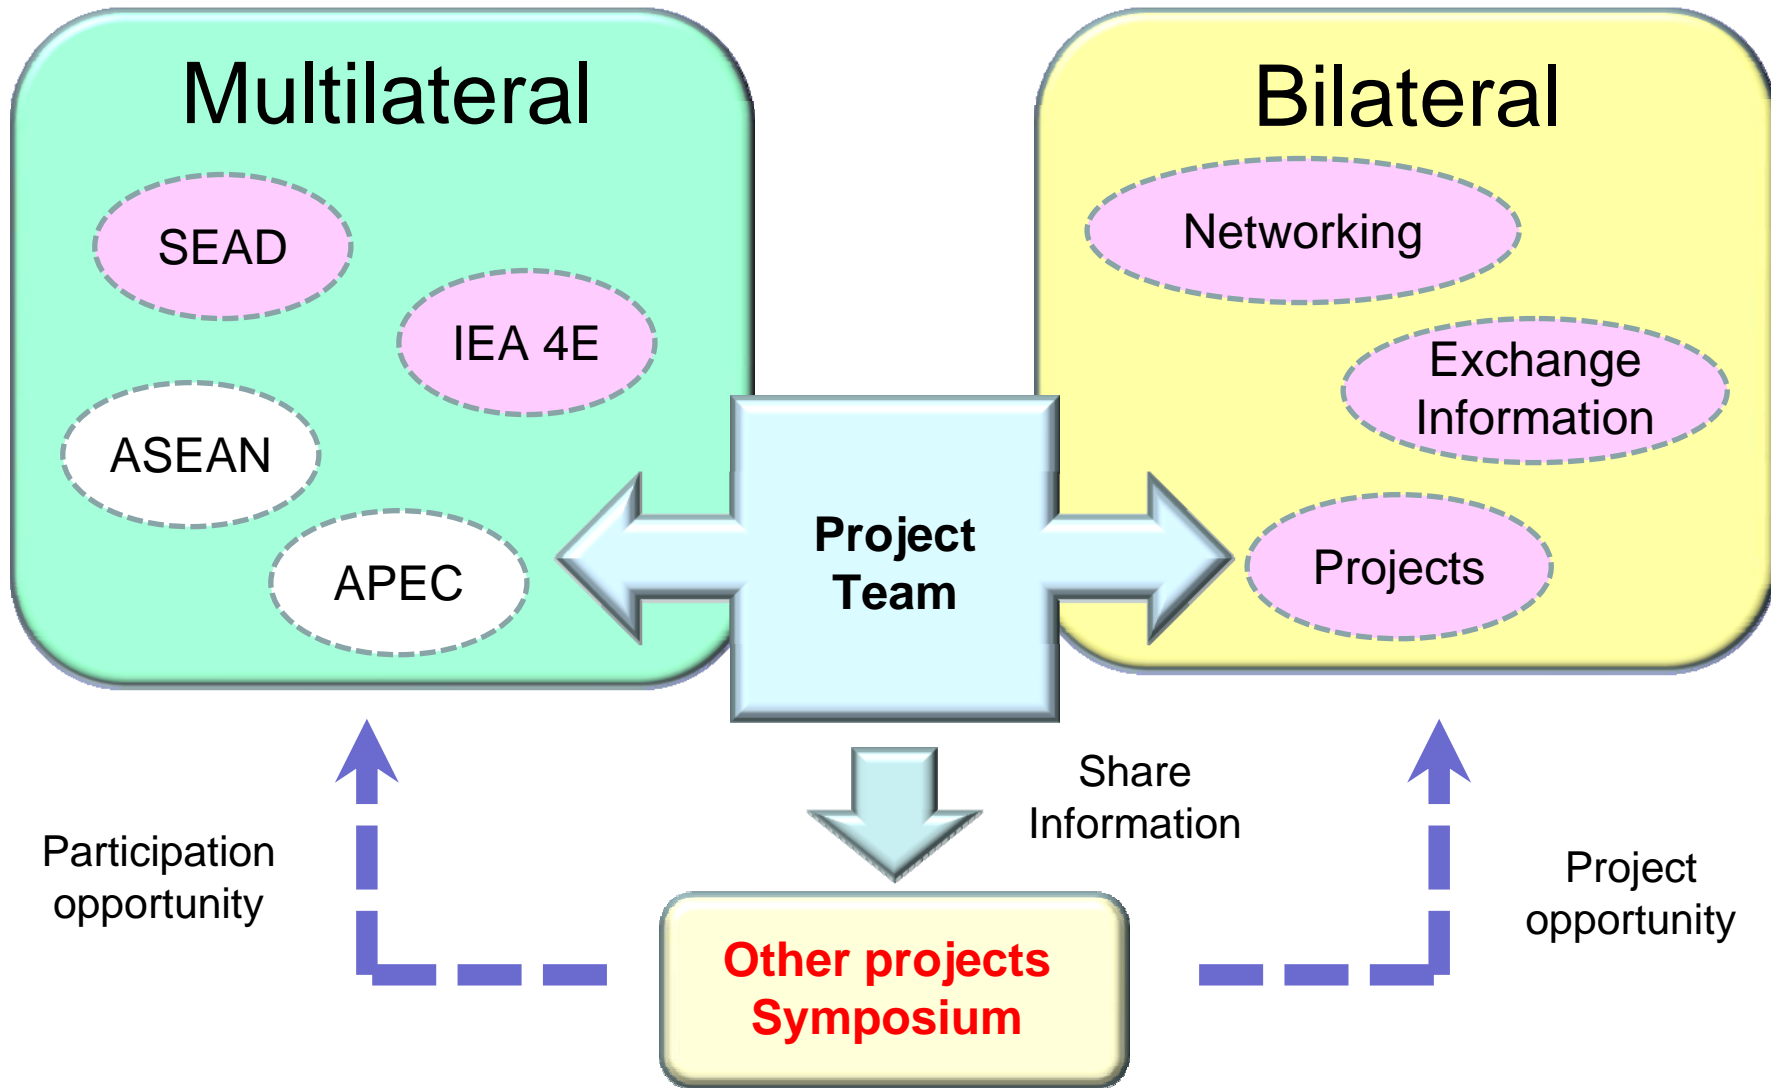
Multilateral

SEAD

IEA 4E

ASEAN

APEC

Bilateral

Networking

Exchange Information

Projects

Project Team

Share Information

Participation opportunity

Project opportunity

Other projects Symposium